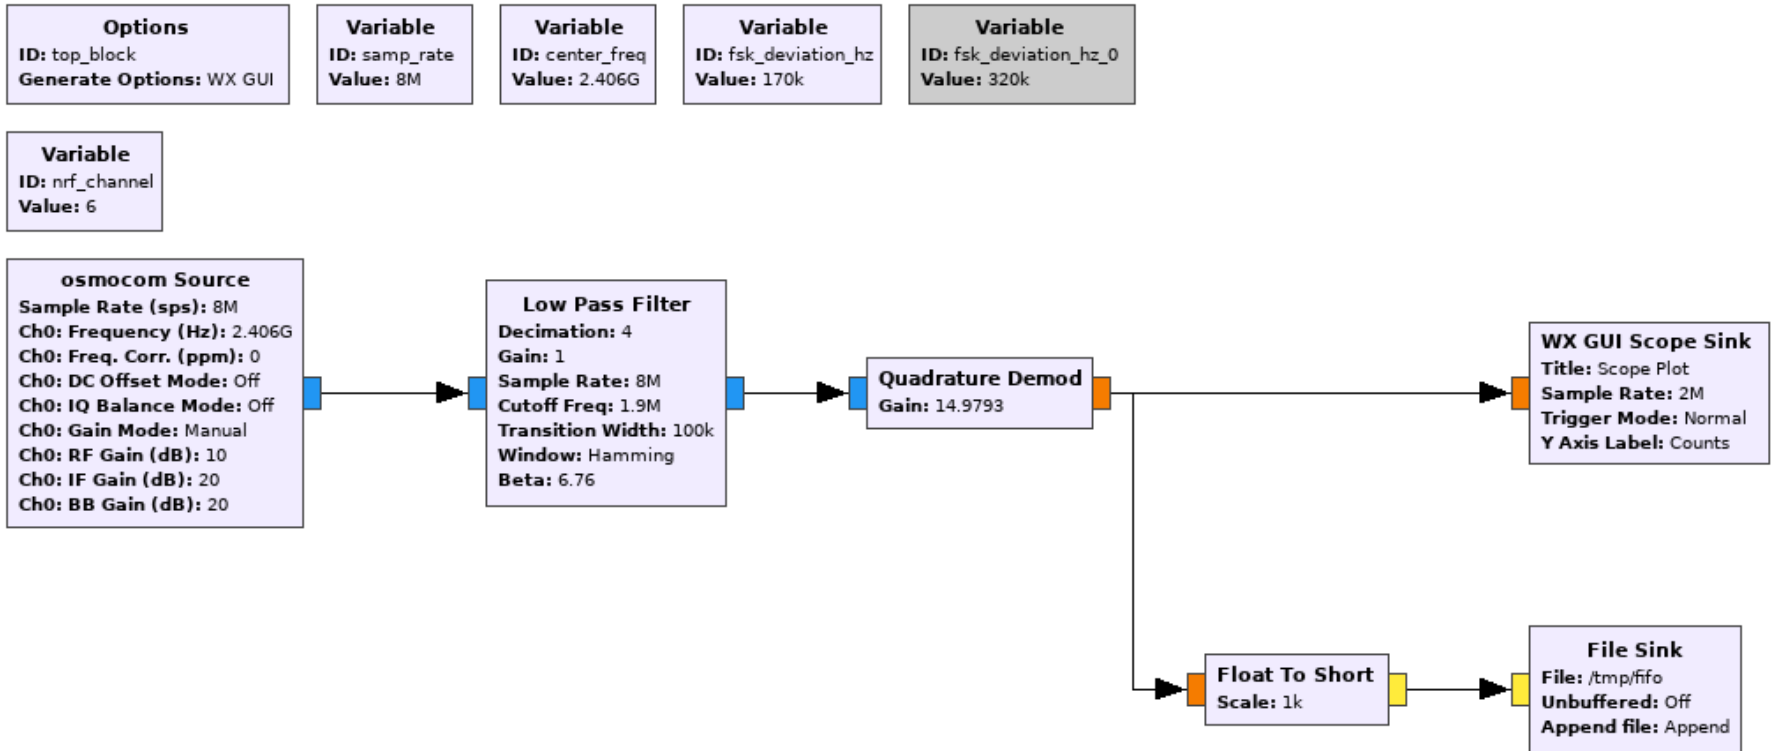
Options
ID: top_block
Generate Options: WX GUI

Variable
ID: samp_rate
Value: 8M

Variable
ID: center_freq
Value: 2.406G

Variable
ID: fsk_deviation_hz
Value: 170k

Variable
ID: fsk_deviation_hz_0
Value: 320k

Variable
ID: nrf_channel
Value: 6

osmocom Source
Sample Rate (sps): 8M
Ch0: Frequency (Hz): 2.406G
Ch0: Freq. Corr. (ppm): 0
Ch0: DC Offset Mode: Off
Ch0: IQ Balance Mode: Off
Ch0: Gain Mode: Manual
Ch0: RF Gain (dB): 10
Ch0: IF Gain (dB): 20
Ch0: BB Gain (dB): 20

Low Pass Filter
Decimation: 4
Gain: 1
Sample Rate: 8M
Cutoff Freq: 1.9M
Transition Width: 100k
Window: Hamming
Beta: 6.76

Quadrature Demod
Gain: 14.9793

WX GUI Scope Sink
Title: Scope Plot
Sample Rate: 2M
Trigger Mode: Normal
Y Axis Label: Counts

Float To Short
Scale: 1k

File Sink
File: /tmp/fifo
Unbuffered: Off
Append file: Append